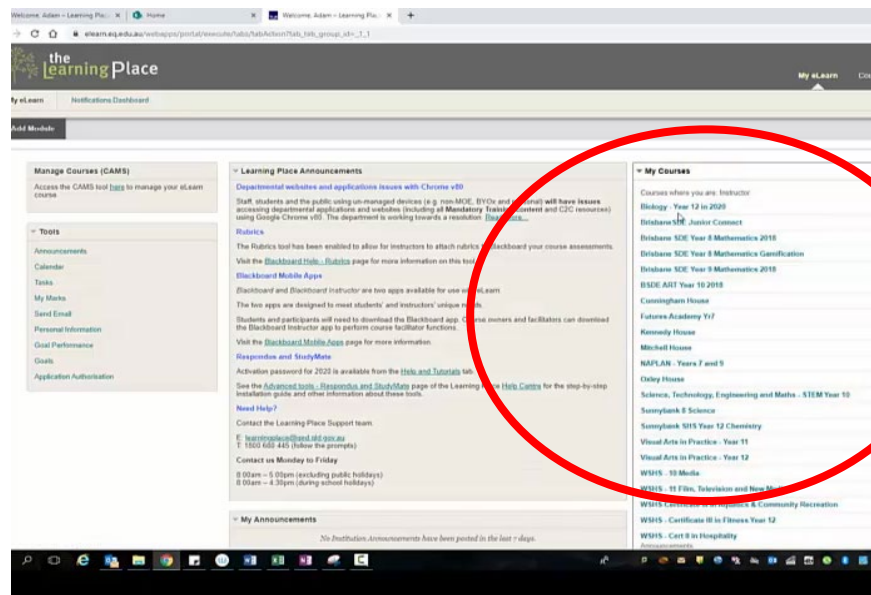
Welcome, Adam – Learning Pla... × | Home × | Welcome, Adam – Learning Pla... × | +

eleam.eq.edu.au/webapps/portal/execute/tabs/tabAction?tab_tab_group_id=_1_1

the Learning Place

My eLearn

My eLearn | Notifications Dashboard

Add Module

Manage Courses (CAMS)

Access the CAMS tool here to manage your eLearn course.

Tools

Announcements
Calendar
Tasks
My Marks
Send Email
Personal Information
Goal Performance
Goals
Application Authorisation

Learning Place Announcements

Departmental websites and applications issues with Chrome v80

Staff, students and the public using un-managed devices (e.g. non-MOE, BYOx and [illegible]) will have issues accessing departmental applications and websites (including all Mandatory Training content and C2C resources) using Google Chrome v80. The department is working towards a resolution. Read more...

Rubrics

The Rubrics tool has been enabled to allow for instructors to attach rubrics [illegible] Blackboard your course assessments.

Visit the Blackboard Help - Rubrics page for more information on this tool.

Blackboard Mobile Apps

Blackboard and Blackboard Instructor are two apps available for use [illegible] eLearn

The two apps are designed to meet students' and instructors' unique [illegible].

Students and participants will need to download the Blackboard app. Course owners and facilitators can download the Blackboard Instructor app to perform course facilitator functions.

Visit the Blackboard Mobile Apps page for more information.

Respondus and StudyMate

Activation password for 2020 is available from the Help and Tutorials tab.

See the Advanced tools - Respondus and StudyMate page of the Learning Place Help Centre for the step-by-step installation guide and other information about these tools.

Need Help?

Contact the Learning Place Support team.

E: learningplace@qed.qld.gov.au
T: 1800 680 445 (follow the prompts)

Contact us Monday to Friday

8:00am – 5:00pm (excluding public holidays)
8:00am – 4:30pm (during school holidays)

My Announcements

No Institution Announcements have been posted in the last 7 days.

My Courses

Courses where you are: Instructor
Biology - Year 12 in 2020
Brisbane SDE Junior Connect
Brisbane SDE Year 8 Mathematics 2018
Brisbane SDE Year 8 Mathematics Gamification
Brisbane SDE Year 9 Mathematics 2018
BSDE ART Year 10 2018
Cunningham House
Futures Academy Yr7
Kennedy House
Mitchell House
NAPLAN - Years 7 and 9
Oxley House
Science, Technology, Engineering and Maths - STEM Year 10
Sunnybank 8 Science
Sunnybank SHS Year 12 Chemistry
Visual Arts in Practice - Year 11
Visual Arts in Practice - Year 12
WSHS - 10 Media
WSHS - 11 Film, Television and New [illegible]
WSHS - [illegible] & Community Recreation
WSHS - Certificate III in Fitness Year 12
WSHS - Cert II in Hospitality
Announcements